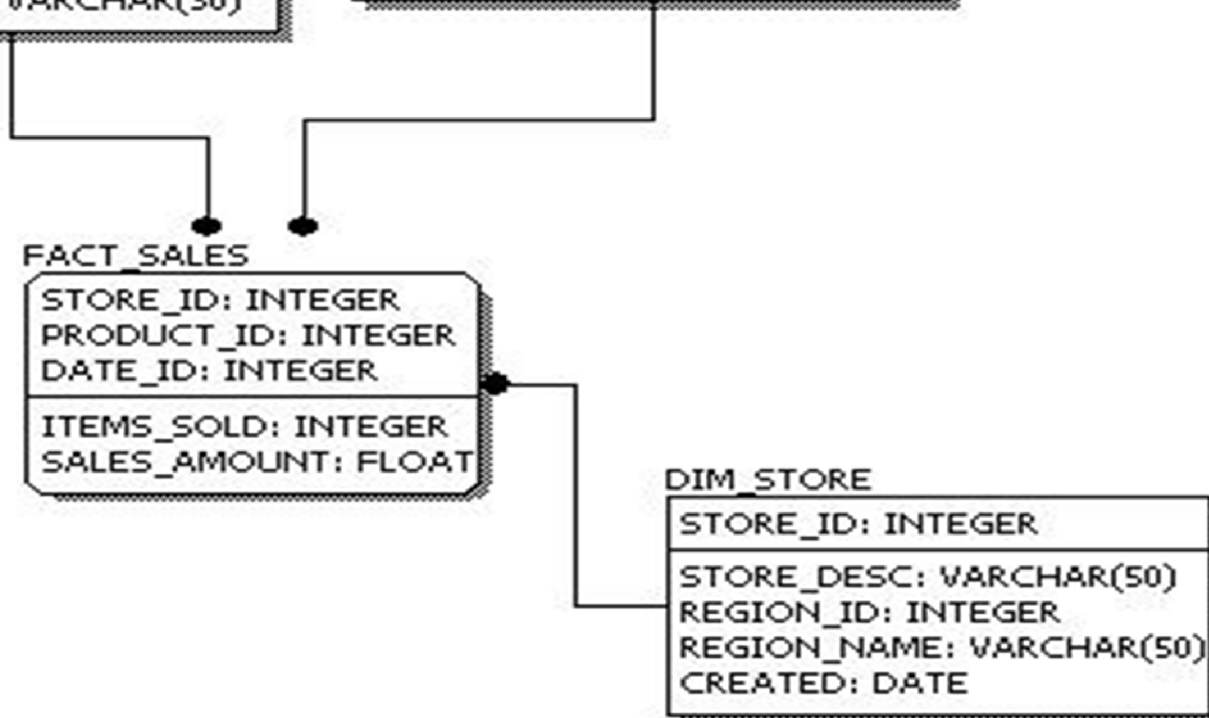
VARCHAR(50)

FACT_SALES
STORE_ID: INTEGER
PRODUCT_ID: INTEGER
DATE_ID: INTEGER
ITEMS_SOLD: INTEGER
SALES_AMOUNT: FLOAT

DIM_STORE
STORE_ID: INTEGER
STORE_DESC: VARCHAR(50)
REGION_ID: INTEGER
REGION_NAME: VARCHAR(50)
CREATED: DATE